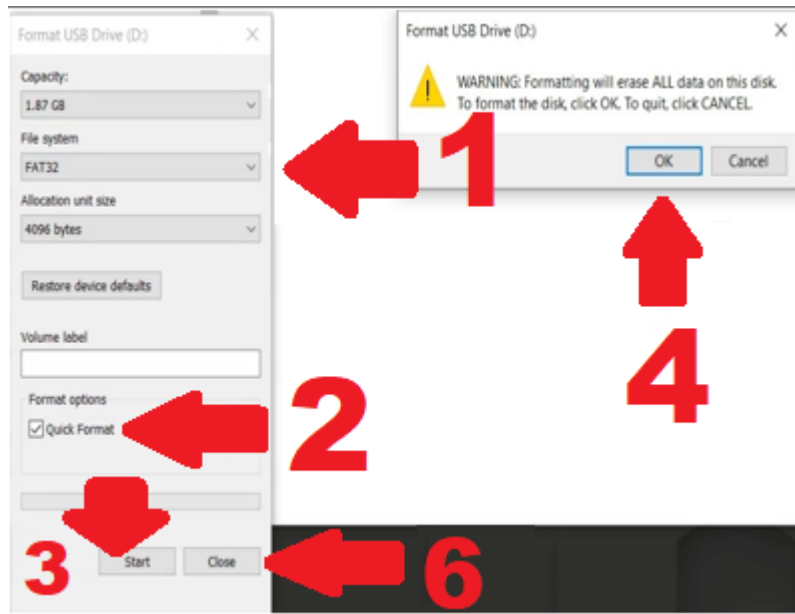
Format USB Drive (D:)

Capacity:

1.87 GB

File system

FAT32

Allocation unit size

4096 bytes

Restore device defaults

Volume label

Format options

Quick Format

Start

Close

Format USB Drive (D:)

WARNING: Formatting will erase ALL data on this disk. To format the disk, click OK. To quit, click CANCEL.

OK

Cancel

1

2

3

4

6